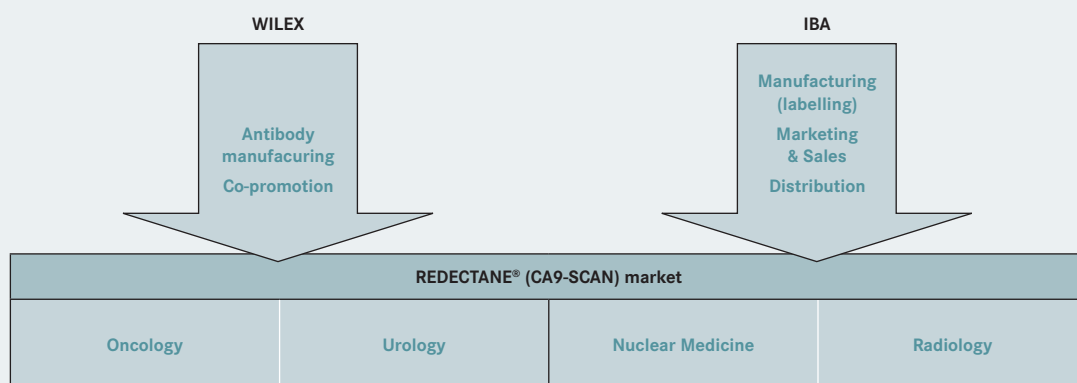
WILEX

Antibody manufacuring
Co-promotion

IBA

Manufacturing (labelling)
Marketing & Sales
Distribution

REDECTANE® (CA9-SCAN) market

| Oncology | Urology | Nuclear Medicine | Radiology |
|---|---|---|---|